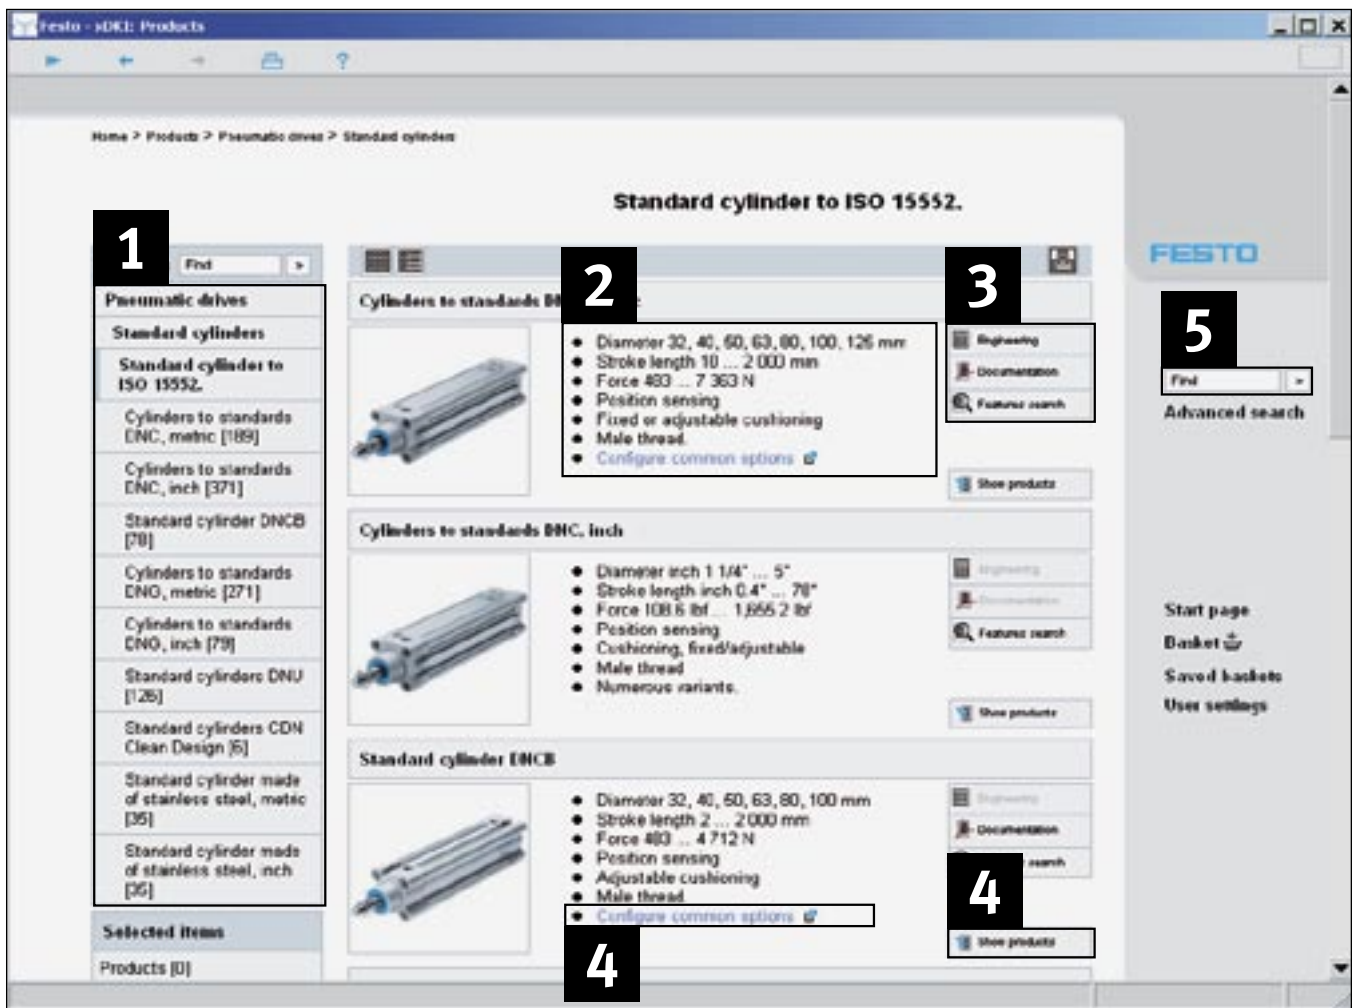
Festo - xDKI: Products

Home > Products > Pneumatic drives > Standard cylinders

Standard cylinder to ISO 15552.

1

Find

Pneumatic drives

Standard cylinders

Standard cylinder to ISO 15552.

Cylinders to standards DNC, metric [189]

Cylinders to standards DNC, inch [371]

Standard cylinder DNCB [78]

Cylinders to standards DNG, metric [271]

Cylinders to standards DNG, inch [79]

Standard cylinders DNU [126]

Standard cylinders CDN Clean Design [6]

Standard cylinder made of stainless steel, metric [35]

Standard cylinder made of stainless steel, inch [35]

Selected items

Products [0]

2

3

Cylinders to standards D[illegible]

- Diameter 32, 40, 50, 63, 80, 100, 125 mm
- Stroke length 10 ... 2 000 mm
- Force 483 ... 7 363 N
- Position sensing
- Fixed or adjustable cushioning
- Male thread
- Configure common options

Engineering

Documentation

Features search

Show products

Cylinders to standards DNC, inch

- Diameter inch 1 1/4" ... 5"
- Stroke length inch 0.4" ... 78"
- Force 108.6 lbf ... 1,655.2 lbf
- Position sensing
- Cushioning, fixed/adjustable
- Male thread
- Numerous variants.

Engineering

Documentation

Features search

Show products

Standard cylinder DNCB

- Diameter 32, 40, 50, 63, 80, 100 mm
- Stroke length 2 ... 2 000 mm
- Force 483 ... 4 712 N
- Position sensing
- Adjustable cushioning
- Male thread
- Configure common options

Engineering

Documentation

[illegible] search

4

Show products

4

FESTO

5

Find

Advanced search

Start page

Basket

Saved baskets

User settings